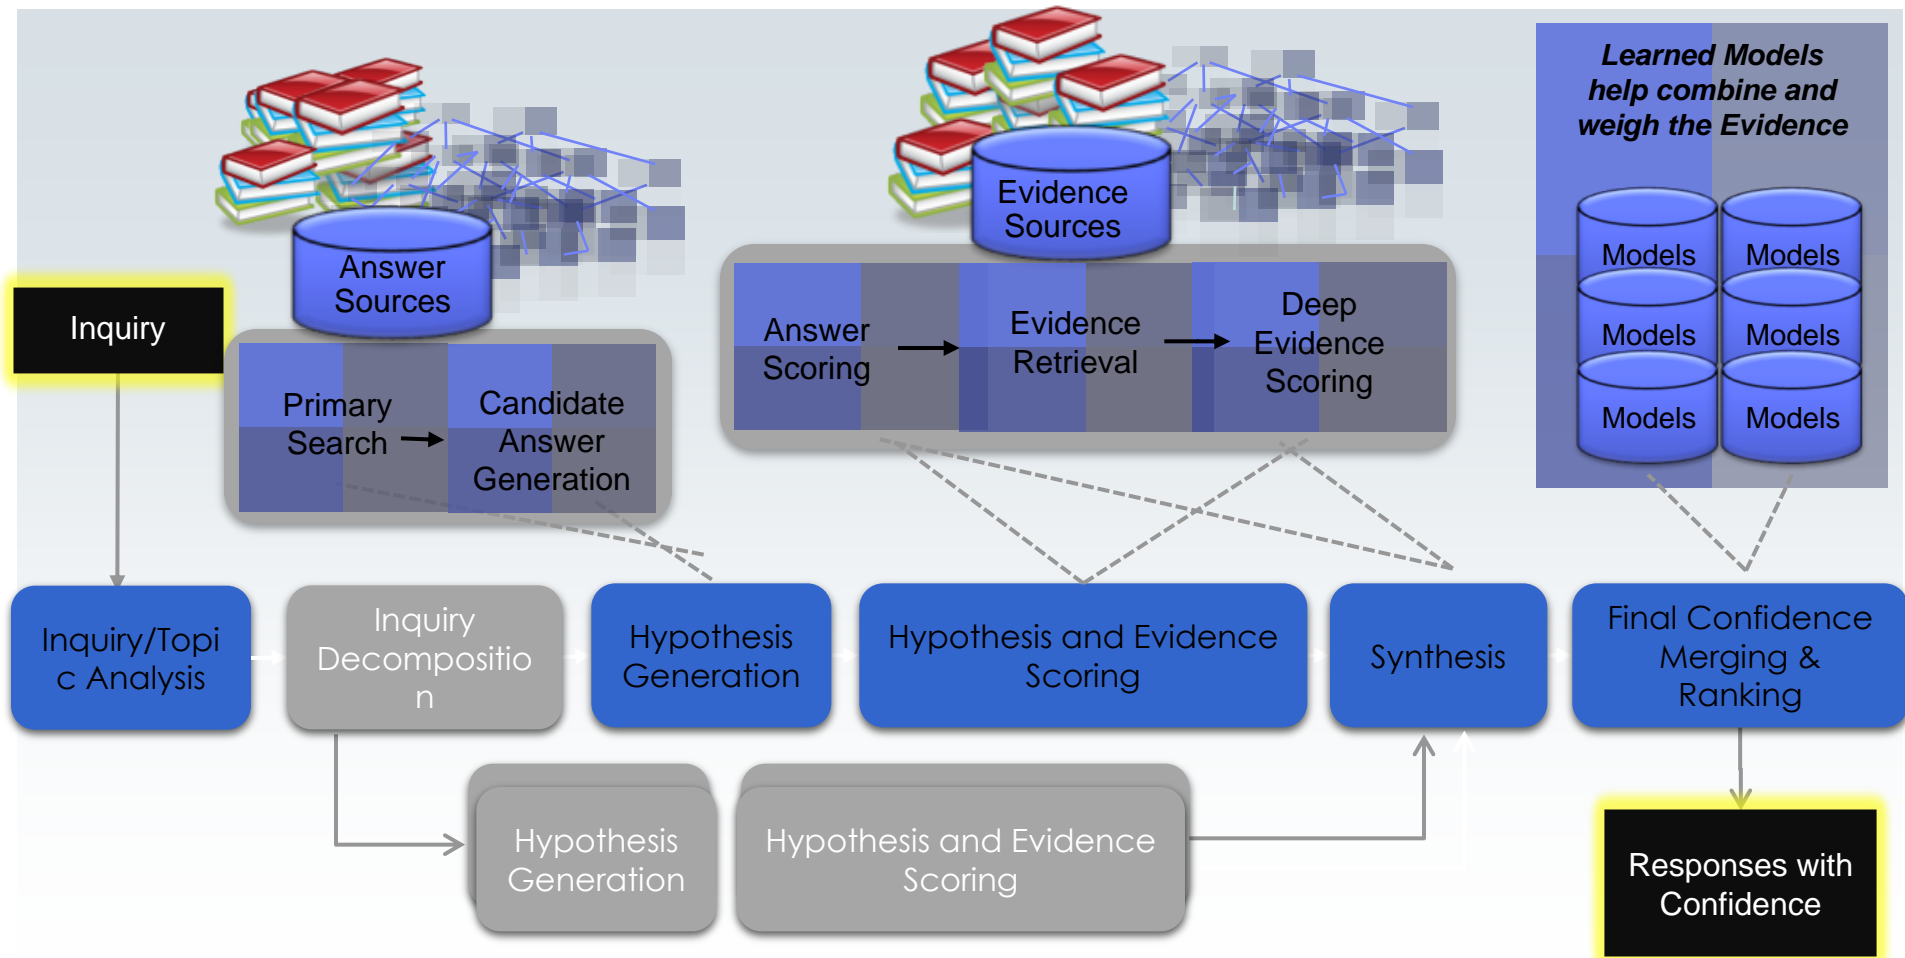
Answer Sources

Evidence Sources

Learned Models help combine and weigh the Evidence

Models

Models

Models

Models

Models

Models

Inquiry

Primary Search

Candidate Answer Generation

Answer Scoring

Evidence Retrieval

Deep Evidence Scoring

Inquiry/Topic Analysis

Inquiry Decomposition

Hypothesis Generation

Hypothesis and Evidence Scoring

Synthesis

Final Confidence Merging & Ranking

Hypothesis Generation

Hypothesis and Evidence Scoring

Responses with Confidence